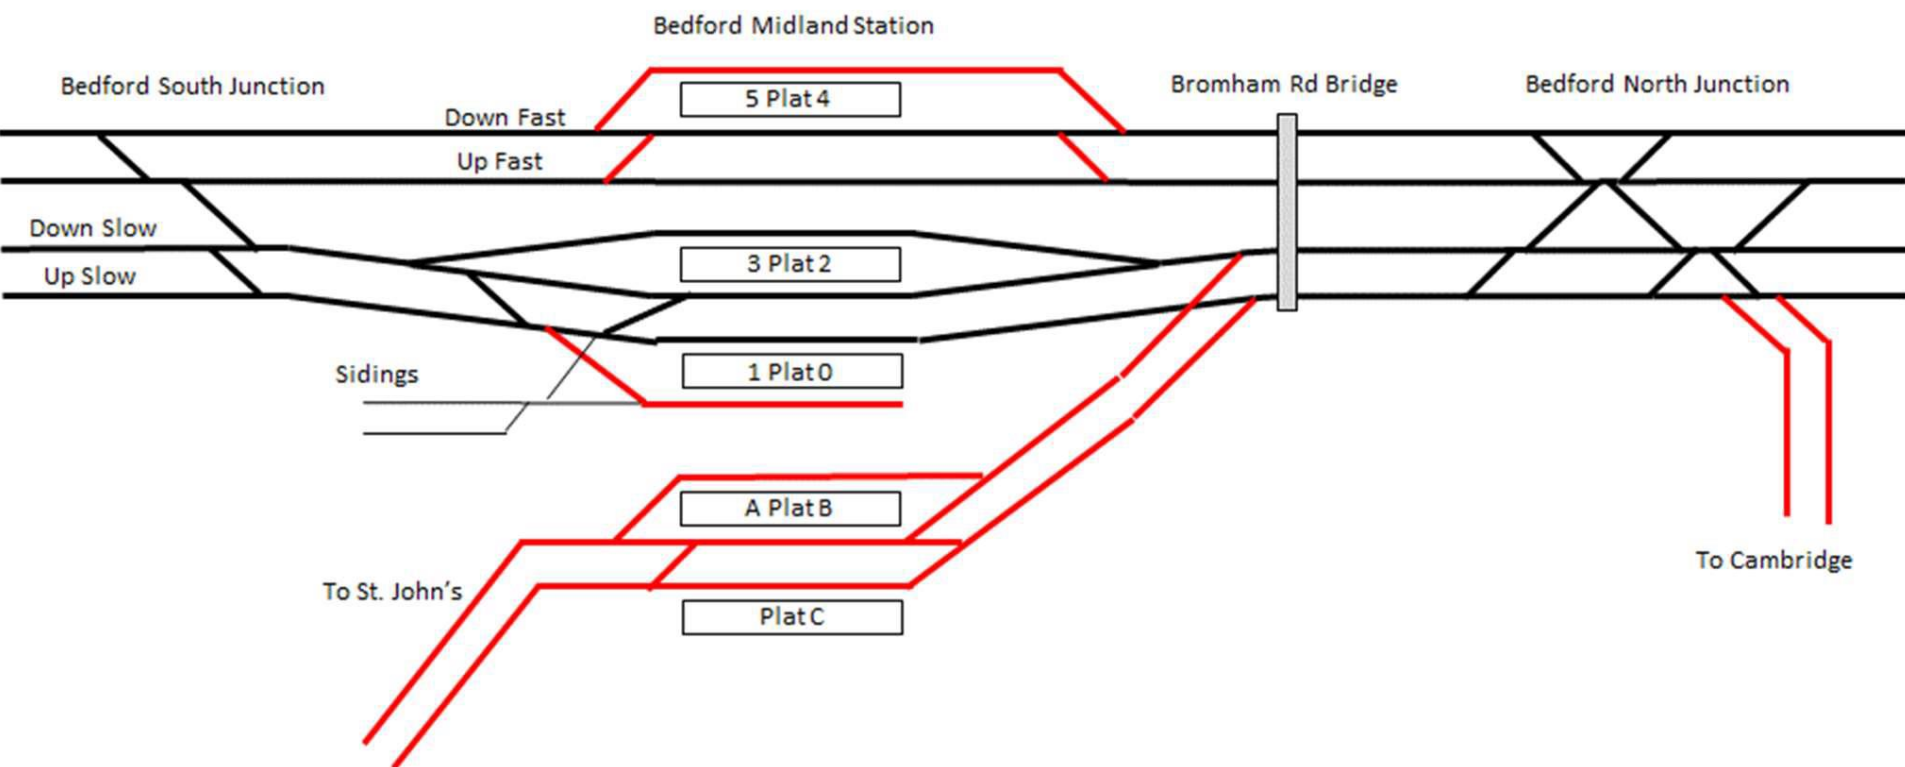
Bedford Midland Station

Bedford South Junction

Down Fast

5 Plat 4

Bromham Rd Bridge

Bedford North Junction

Up Fast

Down Slow

Up Slow

3 Plat 2

Sidings

1 Plat 0

A Plat B

To St. John's

Plat C

To Cambridge